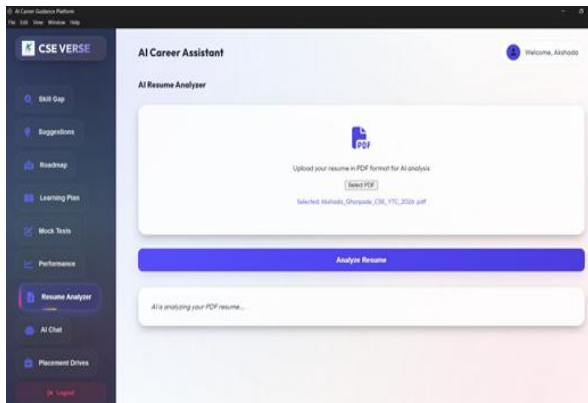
AI Career Guidance Platform
File Edit View Window Help

CSE VERSE

Skill Gap
Suggestions
Roadmap
Learning Plan
Mock Tests
Performance
Resume Analyzer
AI Chat
Placement Drives
Logout

AI Career Assistant
Welcome, Akshada

AI Resume Analyzer

PDF
Upload your resume in PDF format for AI analysis
Select PDF
Selected: Akshada_Ghorpade_CSE_YTC_2026.pdf

Analyze Resume

AI is analyzing your PDF resume...